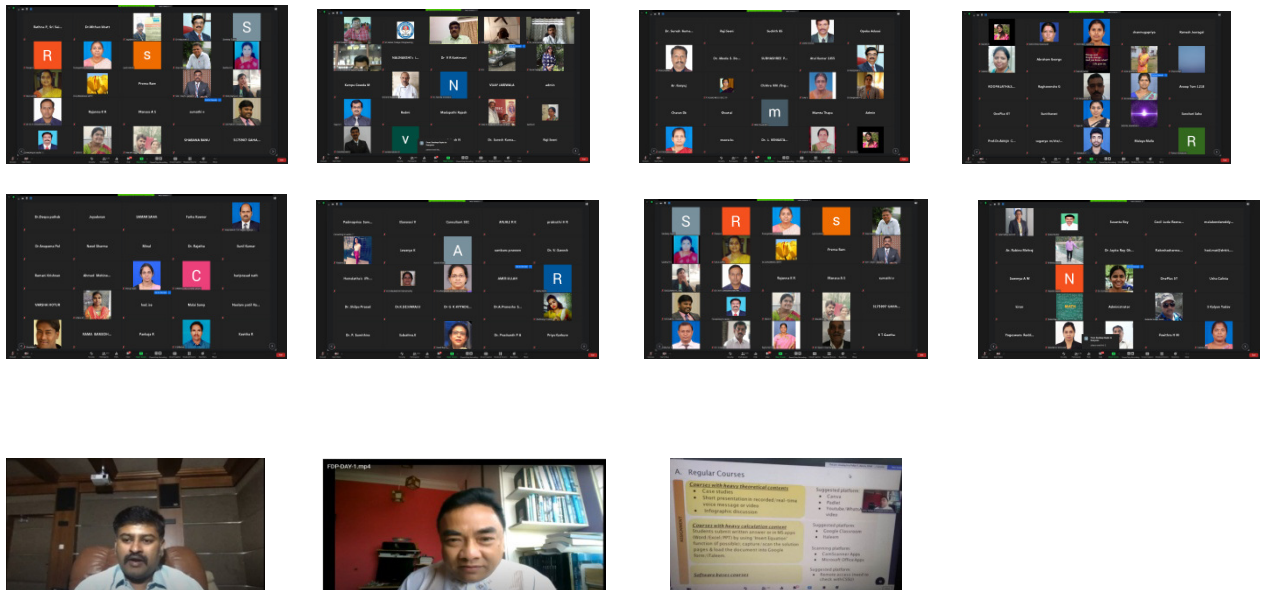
R
S
S
Prema Ram

N
V

m

R

Dr. Deepa pathak
Gayathree
Nand Sharma
Mind
C
Pankaja K

A
R

S
R
S
Prema Ram

N

FDP-DAY-1.mp4

A. Regular Courses
Courses with heavy theoretical content
Case studies
Short presentation/recorded real-time voice message or video
Infographic discussion
Suggested platform
Canva
Padlet
YouTube
video
Courses with heavy calculation content
Suggested platform
Google Classroom
Kahoot
Scanning platform
CamScanner App
Microsoft Office App
Software based courses
Suggested platform